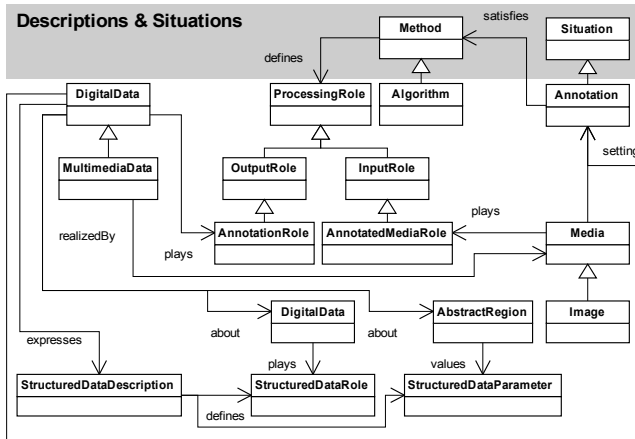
Descriptions & Situations

Method

satisfies

Situation

defines

DigitalData

ProcessingRole

Algorithm

Annotation

MultimediaData

OutputRole

InputRole

setting

realizedBy

plays

AnnotationRole

AnnotatedMediaRole

Media

plays

DigitalData

AbstractRegion

Image

about

about

expresses

plays

values

StructuredDataDescription

StructuredDataRole

StructuredDataParameter

defines